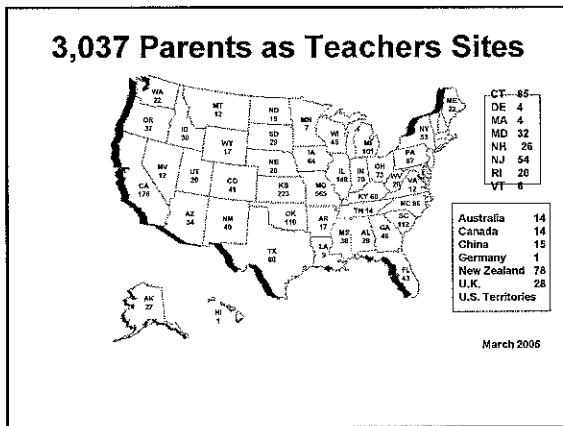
3,037 Parents as Teachers Sites

WA 22
OR 37
CA 170
NV 12
ID 30
MT 12
WY 17
UT 20
AZ 34
CO 41
NM 40
ND 19
SD 29
NE 20
KS 223
OK 110
TX 80
MN 7
IA 64
MO 565
AR 17
LA 9
WI 45
IL 148
MS 38
MI 101
IN 70
KY 60
TN 14
AL 29
OH 73
WV 20
GA 46
FL 43
PA 87
NY 53
ME 22
VA 12
NC 96
SC 112
AK 27
HI 1

CT 85
DE 4
MA 4
MD 32
NH 26
NJ 54
RI 20
VT 6

| Australia | 14 |
|---|---|
| Canada | 14 |
| China | 15 |
| Germany | 1 |
| New Zealand | 78 |
| U.K. | 28 |
| U.S. Territories | |

March 2005